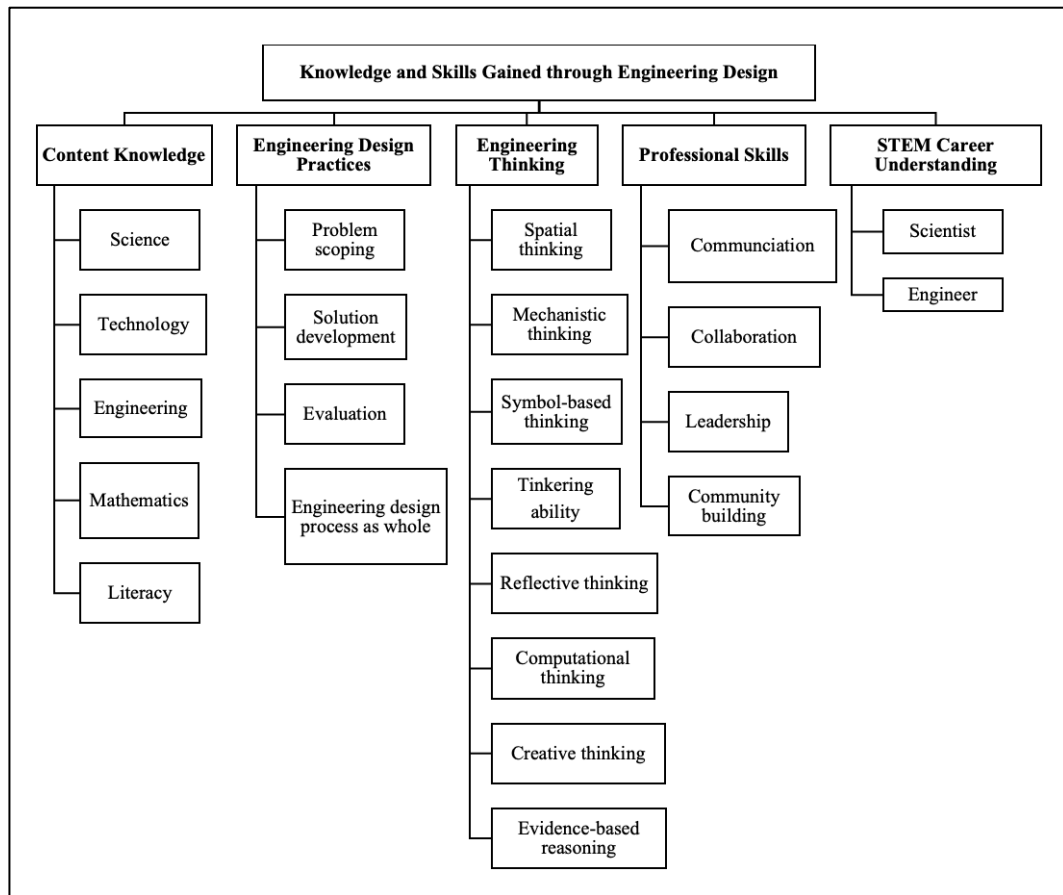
Knowledge and Skills Gained through Engineering Design

Content Knowledge

Science

Technology

Engineering

Mathematics

Literacy

Engineering Design Practices

Problem scoping

Solution development

Evaluation

Engineering design process as whole

Engineering Thinking

Spatial thinking

Mechanistic thinking

Symbol-based thinking

Tinkering ability

Reflective thinking

Computational thinking

Creative thinking

Evidence-based reasoning

Professional Skills

Communciation

Collaboration

Leadership

Community building

STEM Career Understanding

Scientist

Engineer